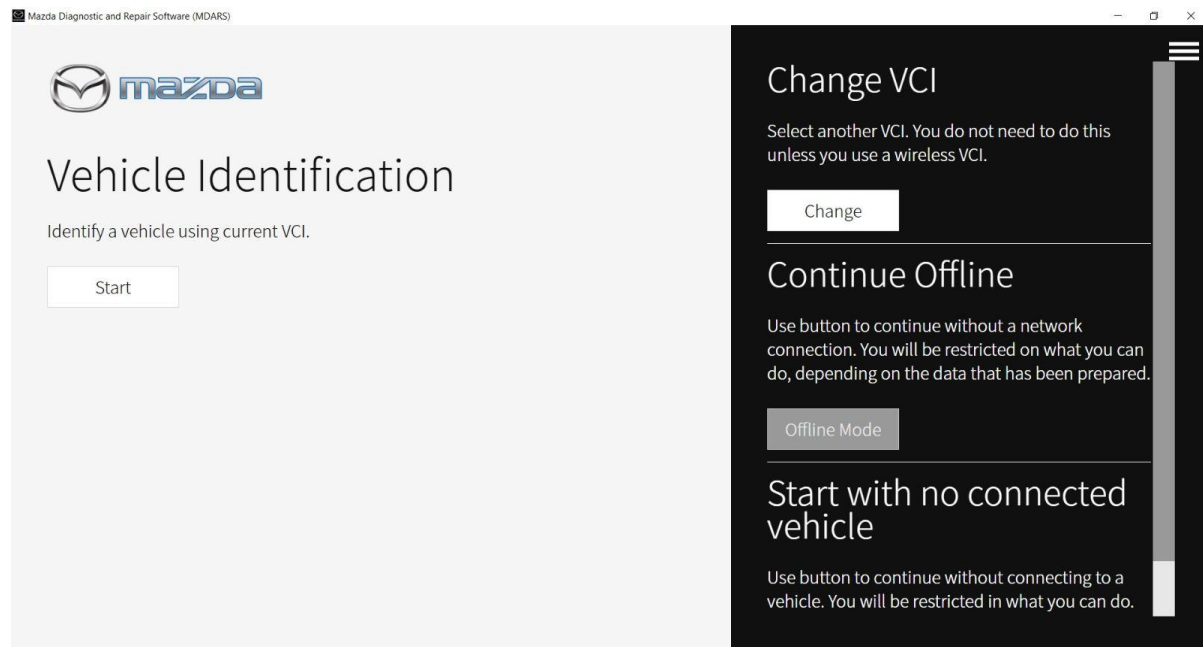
Mazda Diagnostic and Repair Software (MDARS)

mazda

Vehicle Identification

Identify a vehicle using current VCI.

Start

Change VCI

Select another VCI. You do not need to do this unless you use a wireless VCI.

Change

Continue Offline

Use button to continue without a network connection. You will be restricted on what you can do, depending on the data that has been prepared.

Offline Mode

Start with no connected vehicle

Use button to continue without connecting to a vehicle. You will be restricted in what you can do.